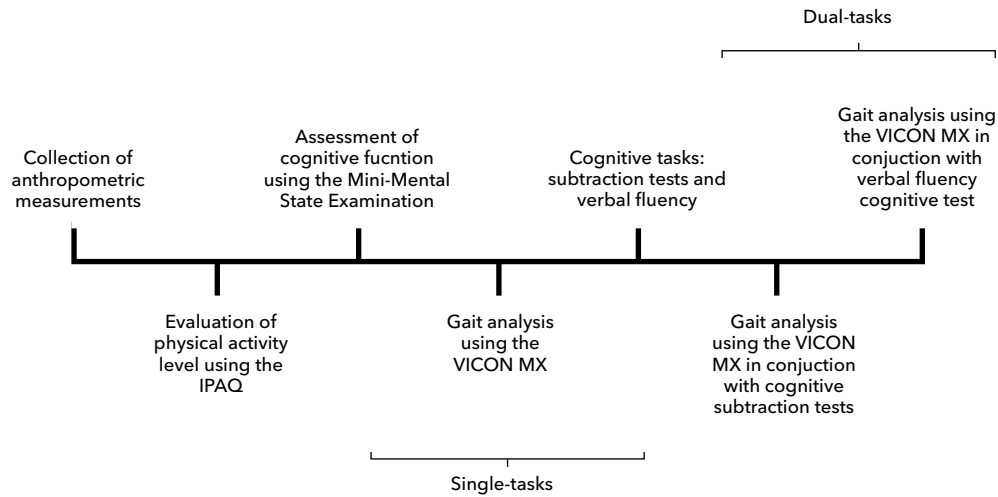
Dual-tasks

Collection of anthropometric measurements

Assessment of cognitive fucntion using the Mini-Mental State Examination

Cognitive tasks: subtraction tests and verbal fluency

Gait analysis using the VICON MX in conjuction with verbal fluency cognitive test

Evaluation of physical activity level using the IPAQ

Gait analysis using the VICON MX

Gait analysis using the VICON MX in conjuction with cognitive subtraction tests

Single-tasks